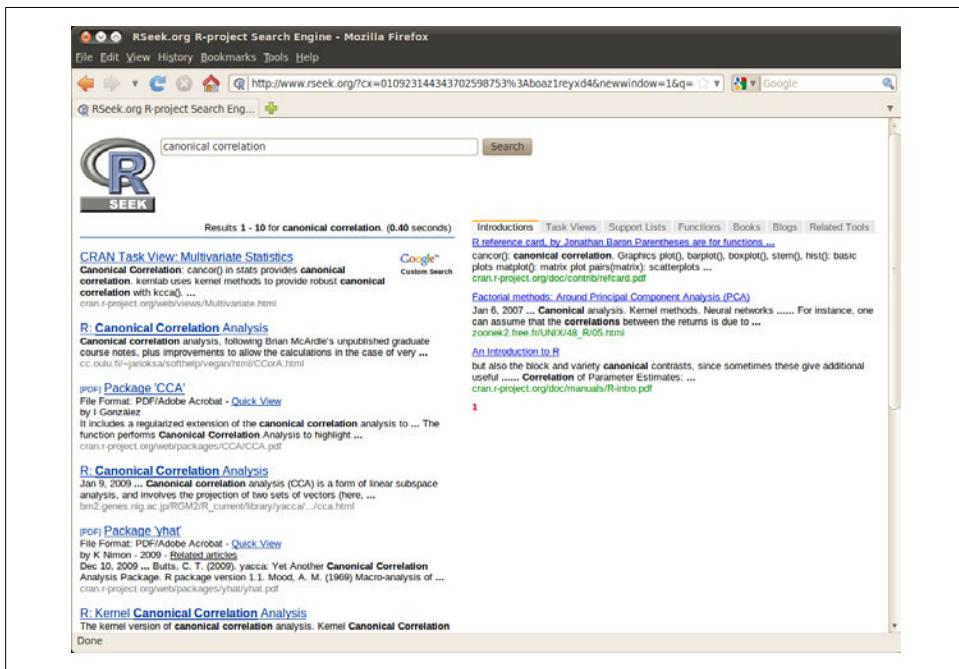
RSeek.org R-project Search Engine - Mozilla Firefox

File Edit View History Bookmarks Tools Help

http://www.rseek.org/?cx=010923144343702598753%3Aboaz1reyxd4&newwindow=1&q=

Google

RSeek.org R-project Search Eng...

canonical correlation

Search

R SEEK

Results 1 - 10 for canonical correlation. (0.40 seconds)

Google Custom Search

CRAN Task View: Multivariate Statistics
Canonical Correlation: cancor() in stats provides canonical correlation. kernlab uses kernel methods to provide robust canonical correlation with kcca(). ...
cran.r-project.org/web/views/Multivariate.html

R: Canonical Correlation Analysis
Canonical correlation analysis, following Brian McArdle's unpublished graduate course notes, plus improvements to allow the calculations in the case of very ...
cc.oulu.fi/~jarioksa/softhelp/vegan/html/CCorA.html

[PDF] Package 'CCA'
File Format: PDF/Adobe Acrobat - Quick View
by I González
It includes a regularized extension of the canonical correlation analysis to ... The function performs Canonical Correlation Analysis to highlight ...
cran.r-project.org/web/packages/CCA/CCA.pdf

R: Canonical Correlation Analysis
Jan 9, 2009 ... Canonical correlation analysis (CCA) is a form of linear subspace analysis, and involves the projection of two sets of vectors (here, ...
bm2.genes.nig.ac.jp/RGM2/R_current/library/yacca/.../cca.html

[PDF] Package 'yhat'
File Format: PDF/Adobe Acrobat - Quick View
by K Nimon - 2009 - Related articles
Dec 10, 2009 ... Butts, C. T. (2009). yacca: Yet Another Canonical Correlation Analysis Package. R package version 1.1. Mood, A. M. (1969) Macro-analysis of ...
cran.r-project.org/web/packages/yhat/yhat.pdf

R: Kernel Canonical Correlation Analysis
The kernel version of canonical correlation analysis. Kernel Canonical Correlation

Introductions | Task Views | Support Lists | Functions | Books | Blogs | Related Tools

R reference card, by Jonathan Baron Parentheses are for functions ...
cancor(): canonical correlation. Graphics plot(), barplot(), boxplot(), stem(), hist(): basic plots matplot(): matrix plot pairs(matrix): scatterplots ...
cran.r-project.org/doc/contrib/refcard.pdf

Factorial methods: Around Principal Component Analysis (PCA)
Jan 6, 2007 ... Canonical analysis. Kernel methods. Neural networks ...... For instance, one can assume that the correlations between the returns is due to ...
zoonek2.free.fr/UNIX/48_R/05.html

An Introduction to R
but also the block and variety canonical contrasts, since sometimes these give additional useful ...... Correlation of Parameter Estimates: ...
cran.r-project.org/doc/manuals/R-intro.pdf

1

Done